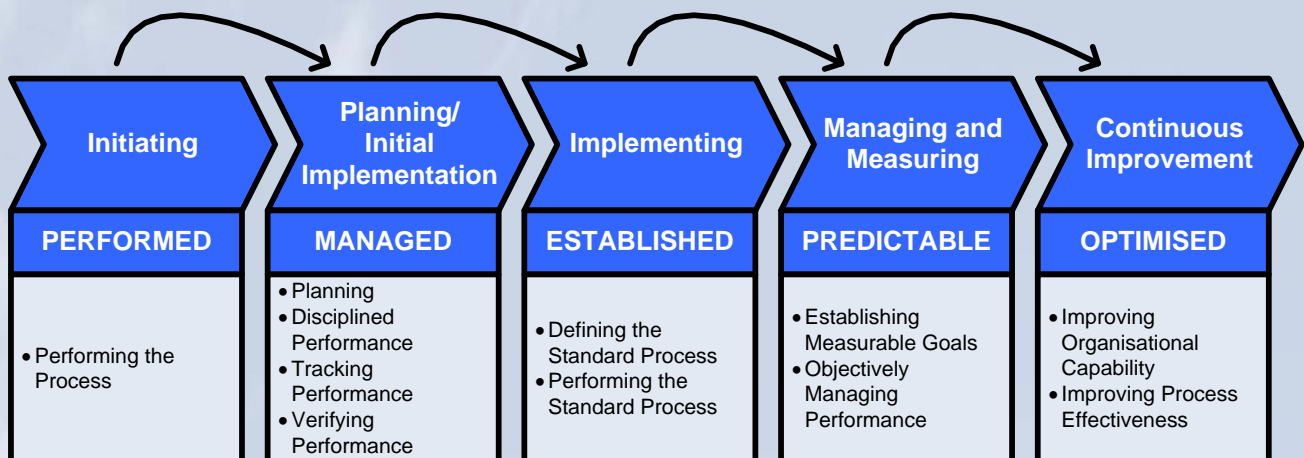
Initiating

Planning/ Initial Implementation

Implementing

Managing and Measuring

Continuous Improvement

PERFORMED

MANAGED

ESTABLISHED

PREDICTABLE

OPTIMISED

• Performing the Process

• Planning
• Disciplined Performance
• Tracking Performance
• Verifying Performance

• Defining the Standard Process
• Performing the Standard Process

• Establishing Measurable Goals
• Objectively Managing Performance

• Improving Organisational Capability
• Improving Process Effectiveness